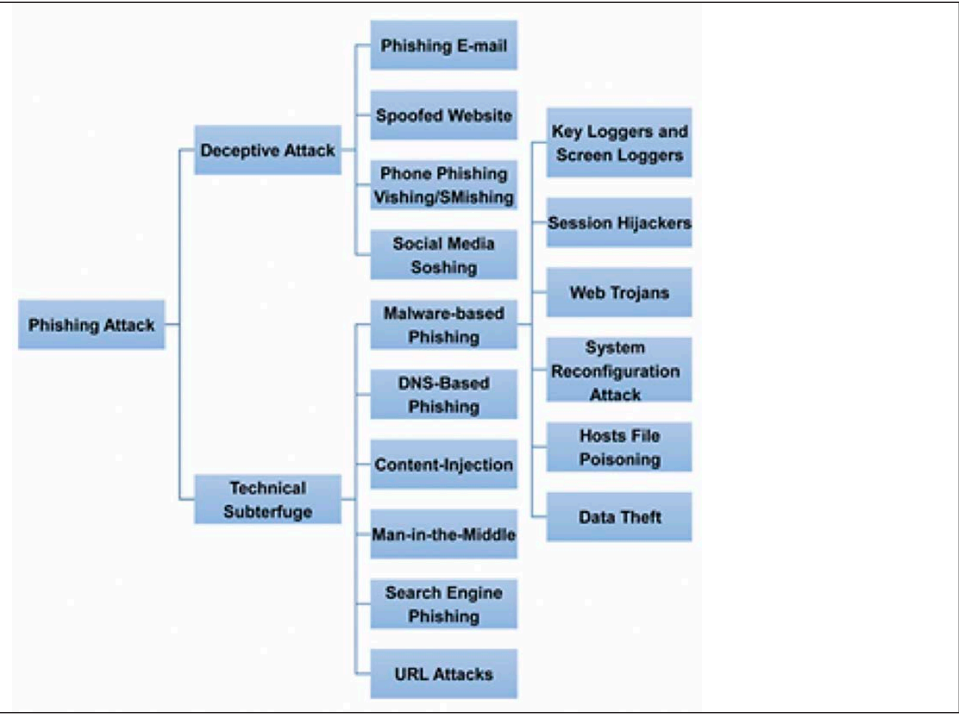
Phishing Attack

Deceptive Attack

Phishing E-mail

Spoofed Website

Phone Phishing Vishing/SMishing

Social Media Soshing

Technical Subterfuge

Malware-based Phishing

Key Loggers and Screen Loggers

Session Hijackers

Web Trojans

System Reconfiguration Attack

Hosts File Poisoning

Data Theft

DNS-Based Phishing

Content-Injection

Man-in-the-Middle

Search Engine Phishing

URL Attacks